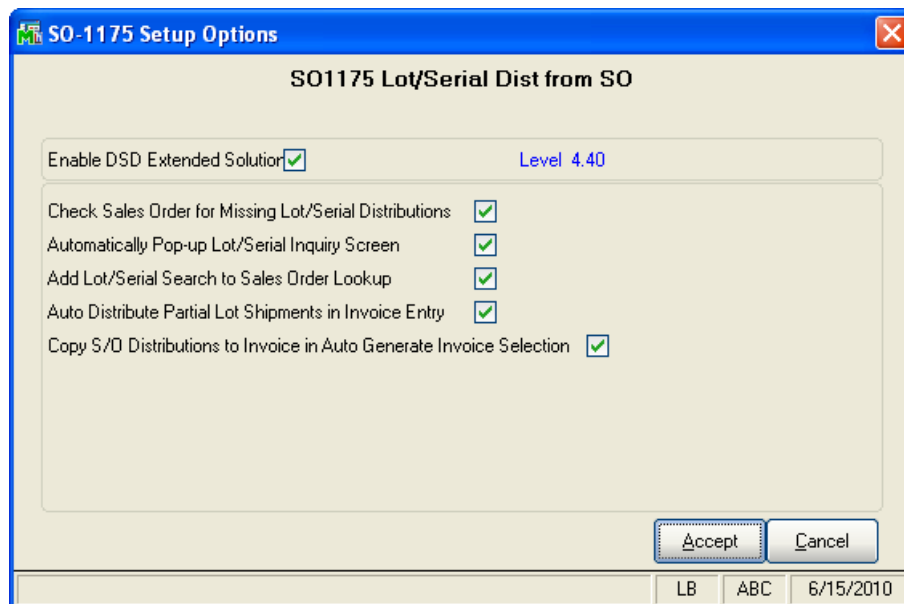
SO-1175 Setup Options

SO1175 Lot/Serial Dist from SO

Enable DSD Extended Solution

Level 4.40

Check Sales Order for Missing Lot/Serial Distributions

Automatically Pop-up Lot/Serial Inquiry Screen

Add Lot/Serial Search to Sales Order Lookup

Auto Distribute Partial Lot Shipments in Invoice Entry

Copy S/O Distributions to Invoice in Auto Generate Invoice Selection

Accept

Cancel

LB

ABC

6/15/2010